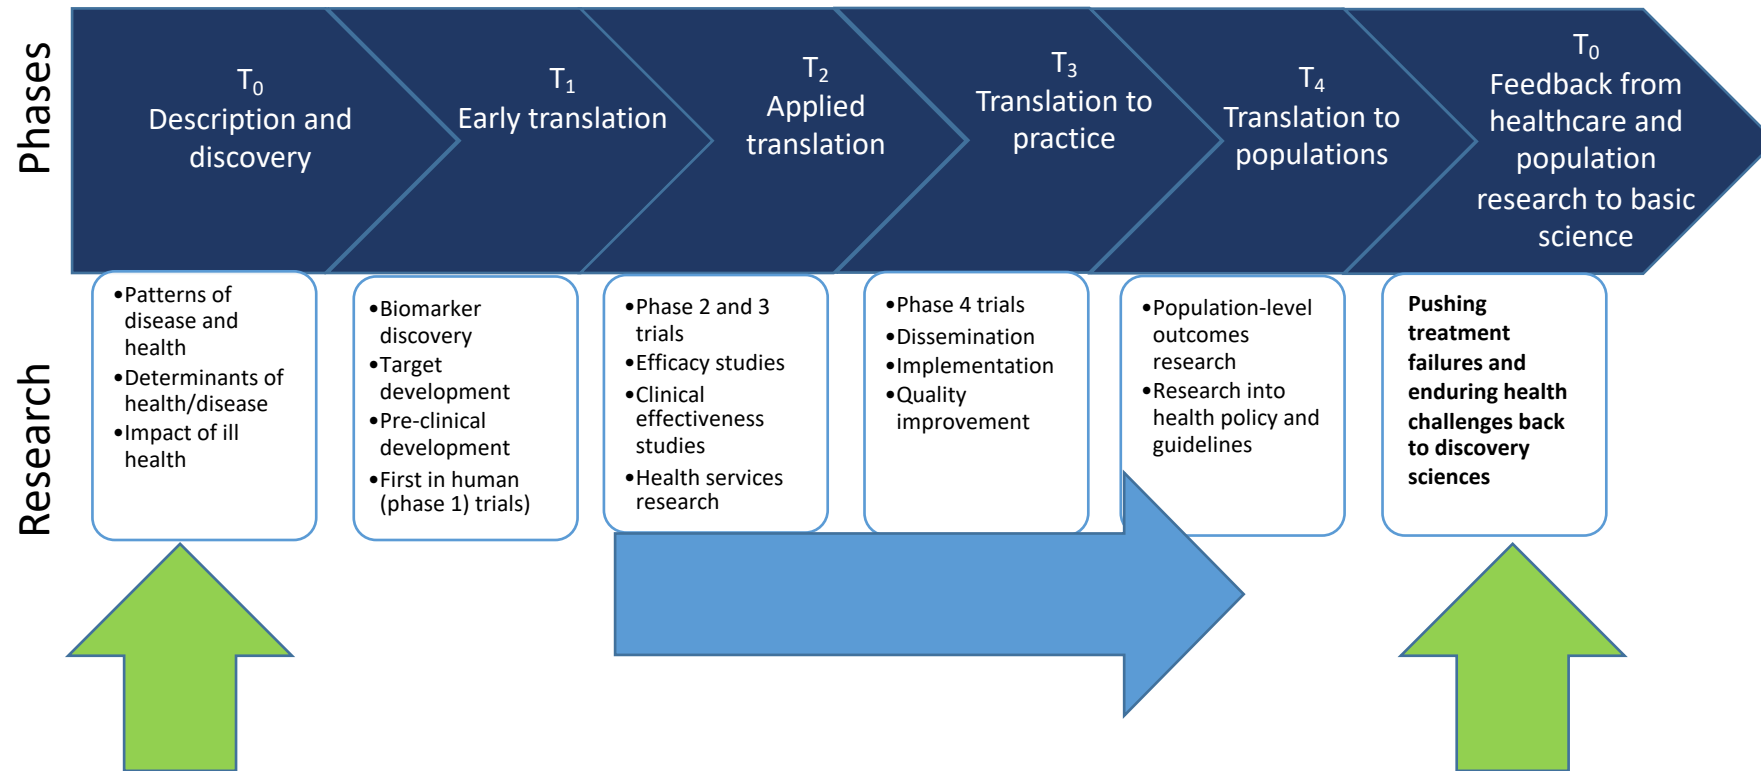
Phases

$T_0$
Description and discovery

$T_1$
Early translation

$T_2$
Applied translation

$T_3$
Translation to practice

$T_4$
Translation to populations

$T_0$
Feedback from healthcare and population research to basic science

Research

•Patterns of disease and health
•Determinants of health/disease
•Impact of ill health

•Biomarker discovery
•Target development
•Pre-clinical development
•First in human (phase 1) trials)

•Phase 2 and 3 trials
•Efficacy studies
•Clinical effectiveness studies
•Health services research

•Phase 4 trials
•Dissemination
•Implementation
•Quality improvement

•Population-level outcomes research
•Research into health policy and guidelines

Pushing treatment failures and enduring health challenges back to discovery sciences